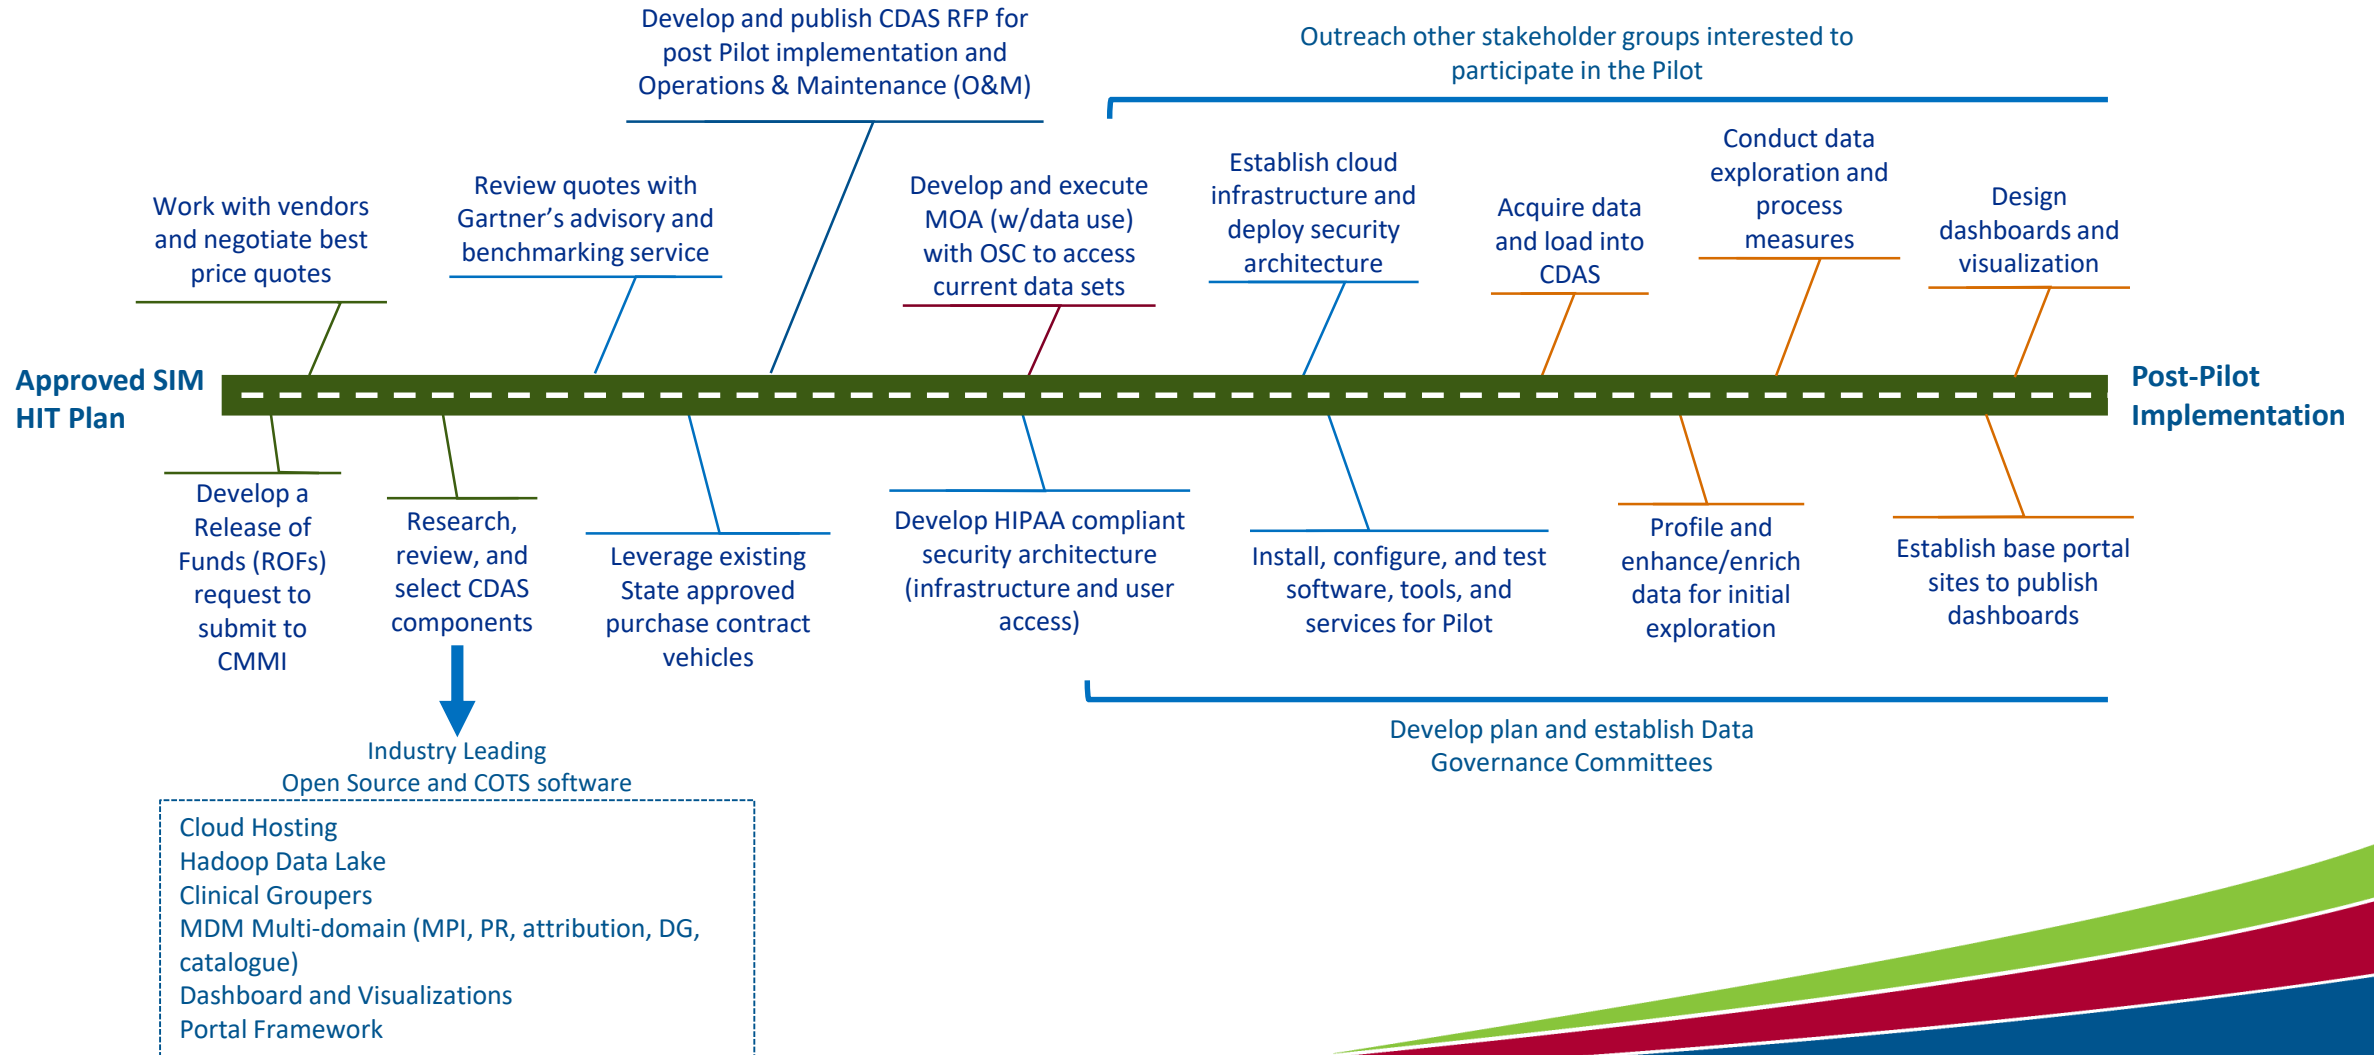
Develop and publish CDAS RFP for post Pilot implementation and Operations & Maintenance (O&M)

Outreach other stakeholder groups interested to participate in the Pilot

Work with vendors and negotiate best price quotes

Review quotes with Gartner's advisory and benchmarking service

Develop and execute MOA (w/data use) with OSC to access current data sets

Establish cloud infrastructure and deploy security architecture

Acquire data and load into CDAS

Conduct data exploration and process measures

Design dashboards and visualization

Approved SIM HIT Plan

Post-Pilot Implementation

Develop a Release of Funds (ROFs) request to submit to CMMI

Research, review, and select CDAS components

Leverage existing State approved purchase contract vehicles

Develop HIPAA compliant security architecture (infrastructure and user access)

Install, configure, and test software, tools, and services for Pilot

Profile and enhance/enrich data for initial exploration

Establish base portal sites to publish dashboards

Develop plan and establish Data Governance Committees

Industry Leading
Open Source and COTS software

Cloud Hosting
Hadoop Data Lake
Clinical Groupers
MDM Multi-domain (MPI, PR, attribution, DG, catalogue)
Dashboard and Visualizations
Portal Framework